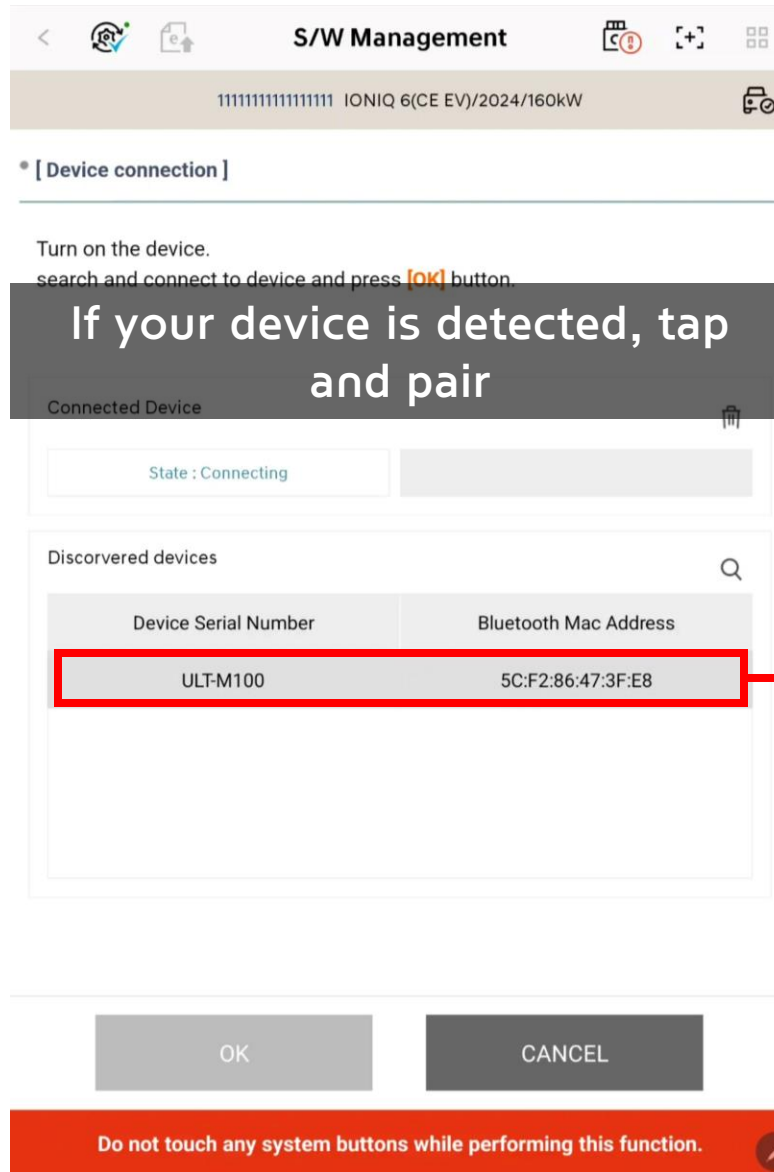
S/W Management

1111111111111111 IONIQ 6(CE EV)/2024/160kW

[ Device connection ]

Turn on the device.
search and connect to device and press [OK] button.

If your device is detected, tap and pair

Connected Device

State : Connecting

Discorvered devices

| Device Serial Number | Bluetooth Mac Address |
|---|---|
| ULT-M100 | 5C:F2:86:47:3F:E8 |

OK

CANCEL

Do not touch any system buttons while performing this function.